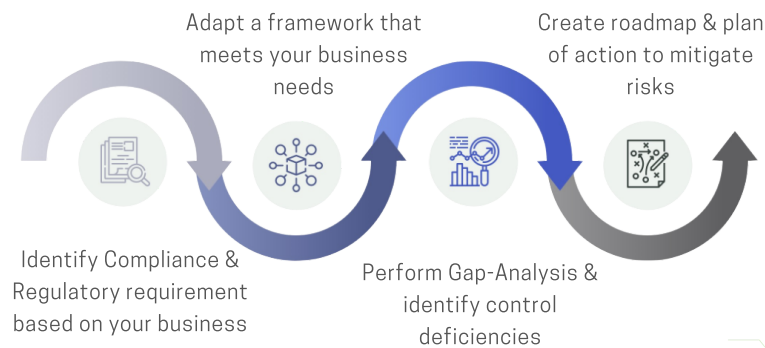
Identify Compliance & Regulatory requirement based on your business

Adapt a framework that meets your business needs

Perform Gap-Analysis & identify control deficiencies

Create roadmap & plan of action to mitigate risks